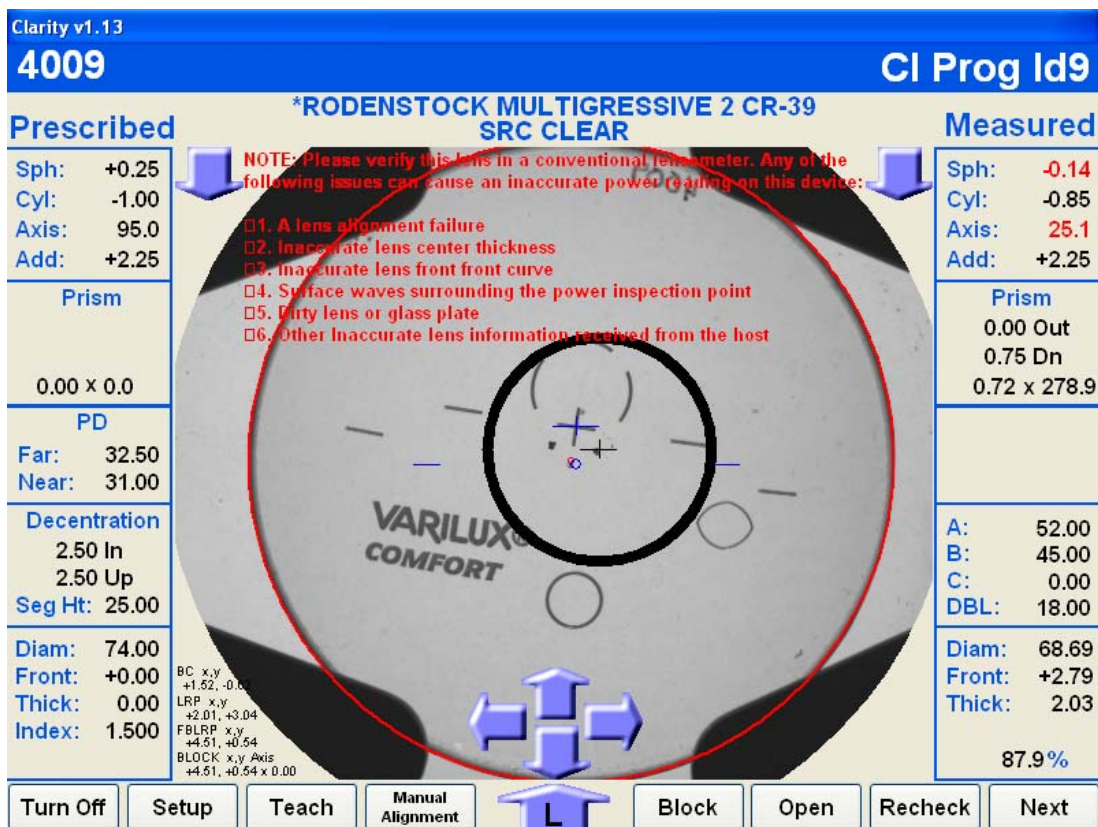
Clarity v1.13

4009

Cl Prog Id9

Prescribed

*RODENSTOCK MULTIGRESSIVE 2 CR-39
SRC CLEAR

Measured

| Sph: | +0.25 |
|---|---|
| Cyl: | -1.00 |
| Axis: | 95.0 |
| Add: | +2.25 |

Prism

0.00 x 0.0

PD

Far: 32.50
Near: 31.00

Decentration

2.50 In
2.50 Up
Seg Ht: 25.00

Diam: 74.00
Front: +0.00
Thick: 0.00
Index: 1.500

NOTE: Please verify this lens in a conventional lensmeter. Any of the following issues can cause an inaccurate power reading on this device:

□1. A lens alignment failure
□2. Inaccurate lens center thickness
□3. Inaccurate lens front front curve
□4. Surface waves surrounding the power inspection point
□5. Dirty lens or glass plate
□6. Other Inaccurate lens information received from the host

VARILUX
COMFORT

BC x,y
+1.52, -0.03
LRP x,y
+2.01, +3.04
FBLRP x,y
+4.51, +0.54
BLOCK x,y Axis
+4.51, +0.54 x 0.00

| Sph: | -0.14 |
|---|---|
| Cyl: | -0.85 |
| Axis: | 25.1 |
| Add: | +2.25 |

Prism

0.00 Out
0.75 Dn
0.72 x 278.9

A: 52.00
B: 45.00
C: 0.00
DBL: 18.00

Diam: 68.69
Front: +2.79
Thick: 2.03

87.9%

Turn Off | Setup | Teach | Manual Alignment | L | Block | Open | Recheck | Next